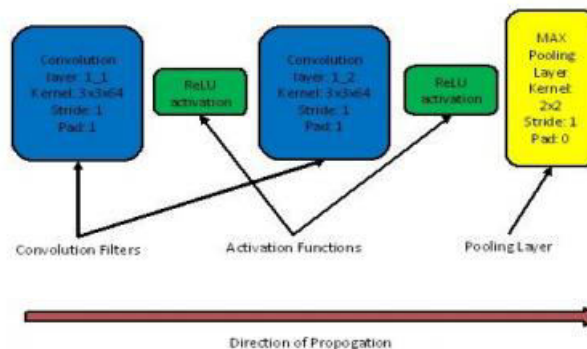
Convolution layer: 1_1 Kernel: 3x3x64 Stride: 1 Pad: 1

ReLU activation

Convolution layer: 1_2 Kernel: 3x3x64 Stride: 1 Pad: 1

ReLU activation

MAX Pooling Layer Kernel: 2x2 Stride: 1 Pad: 0

Convolution Filters

Activation Functions

Pooling Layer

Direction of Propogation